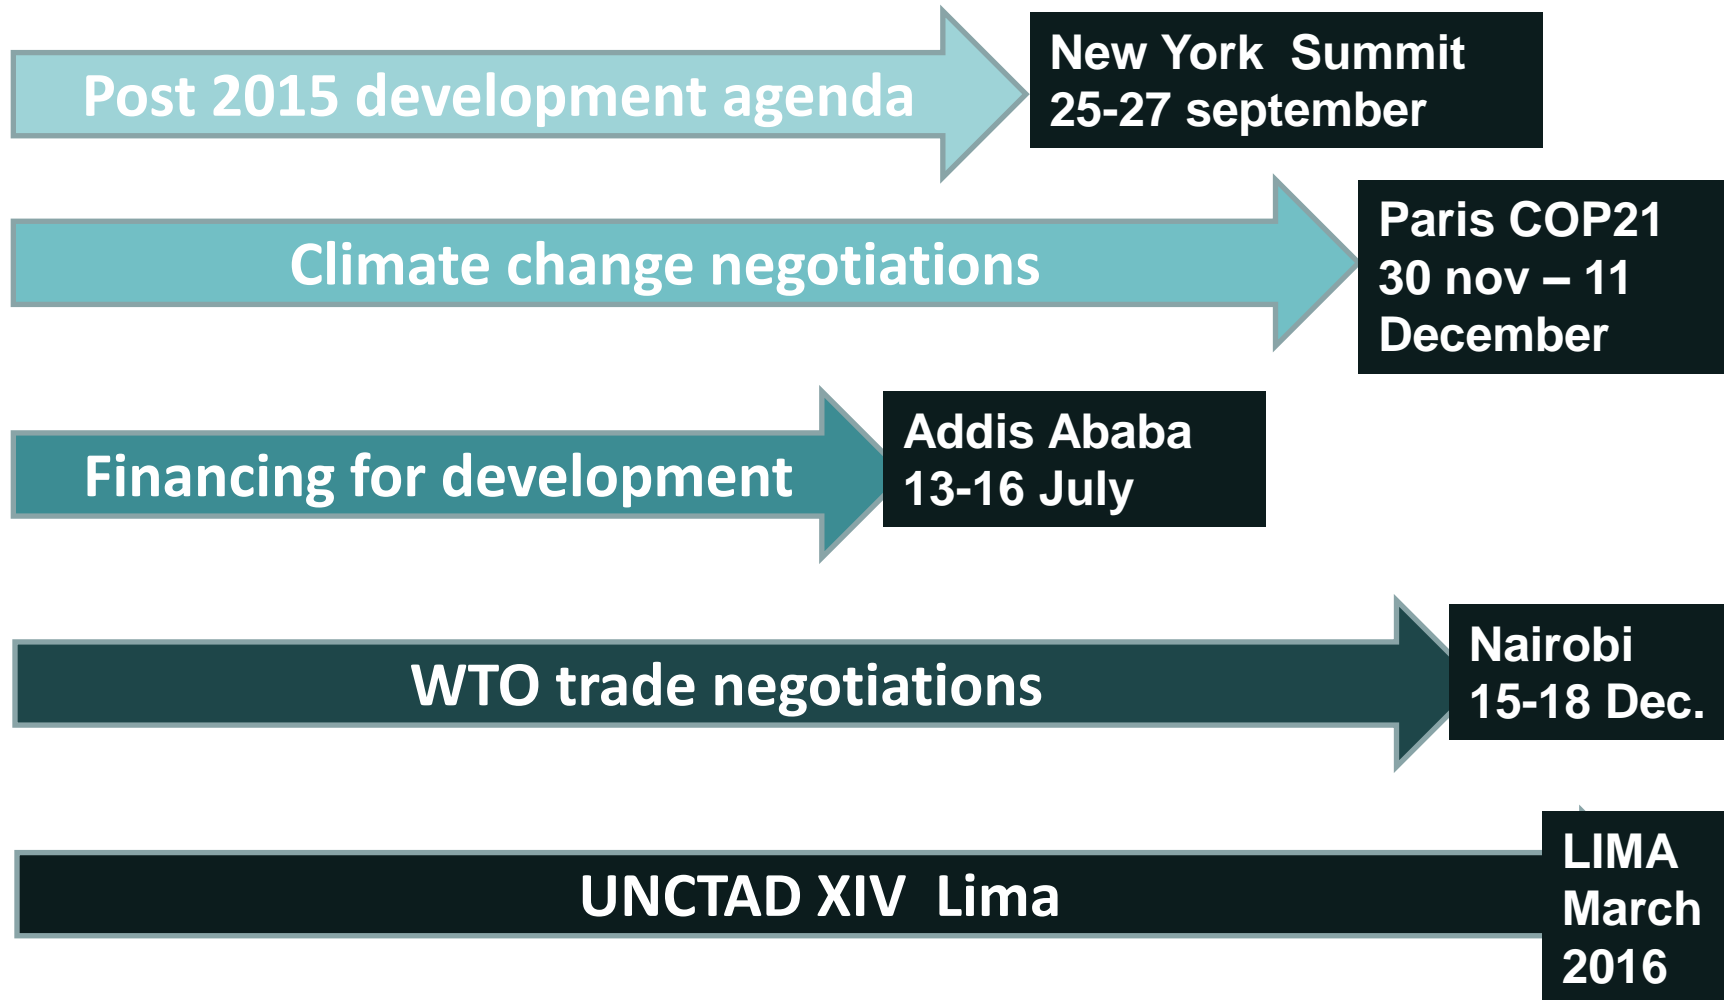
Post 2015 development agenda

New York Summit
25-27 september

Climate change negotiations

Paris COP21
30 nov – 11 December

Financing for development

Addis Ababa
13-16 July

WTO trade negotiations

Nairobi
15-18 Dec.

UNCTAD XIV Lima

LIMA
March
2016